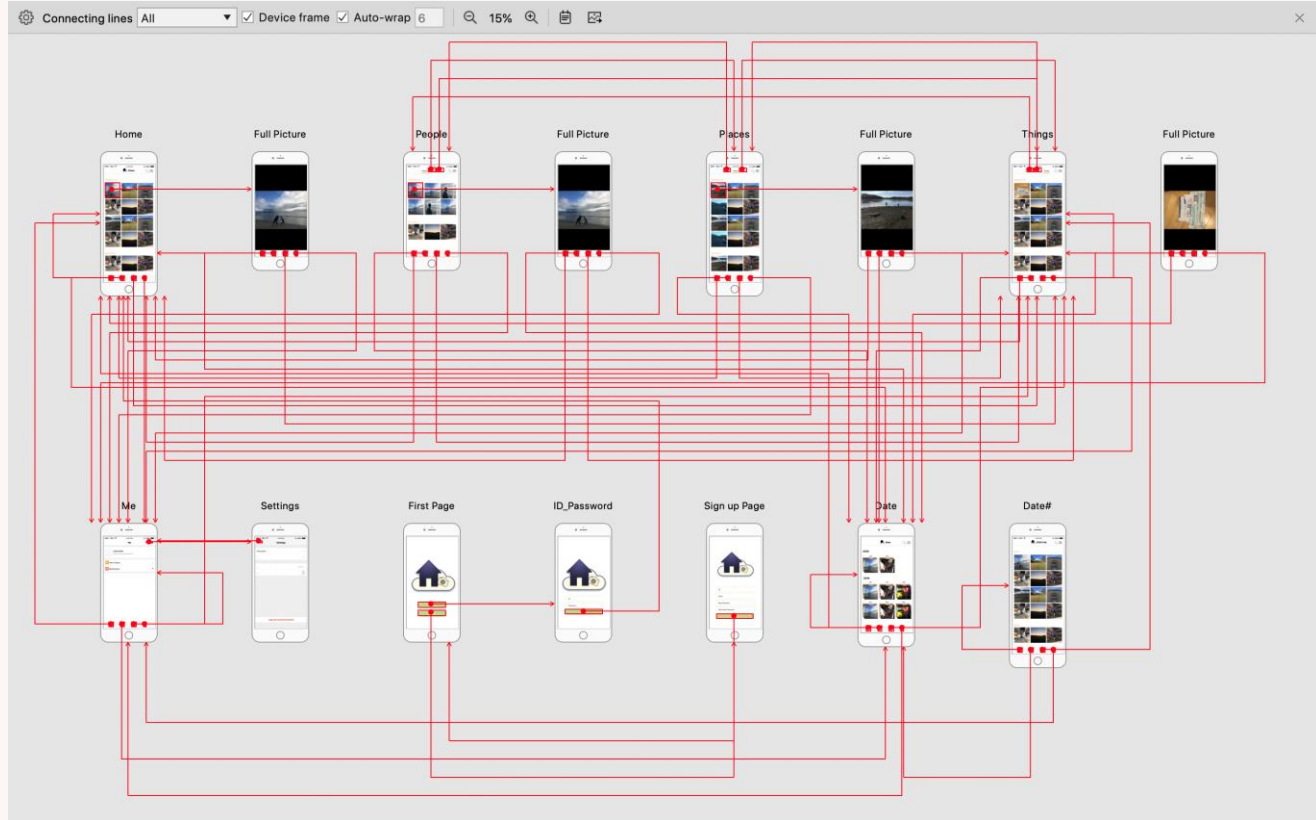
Connecting lines All ▼ ✓ Device frame ✓ Auto-wrap 6 15%

Home

Full Picture

People

Full Picture

Places

Full Picture

Things

Full Picture

Me

Settings

First Page

ID_Password

Sign up Page

Date

Date#